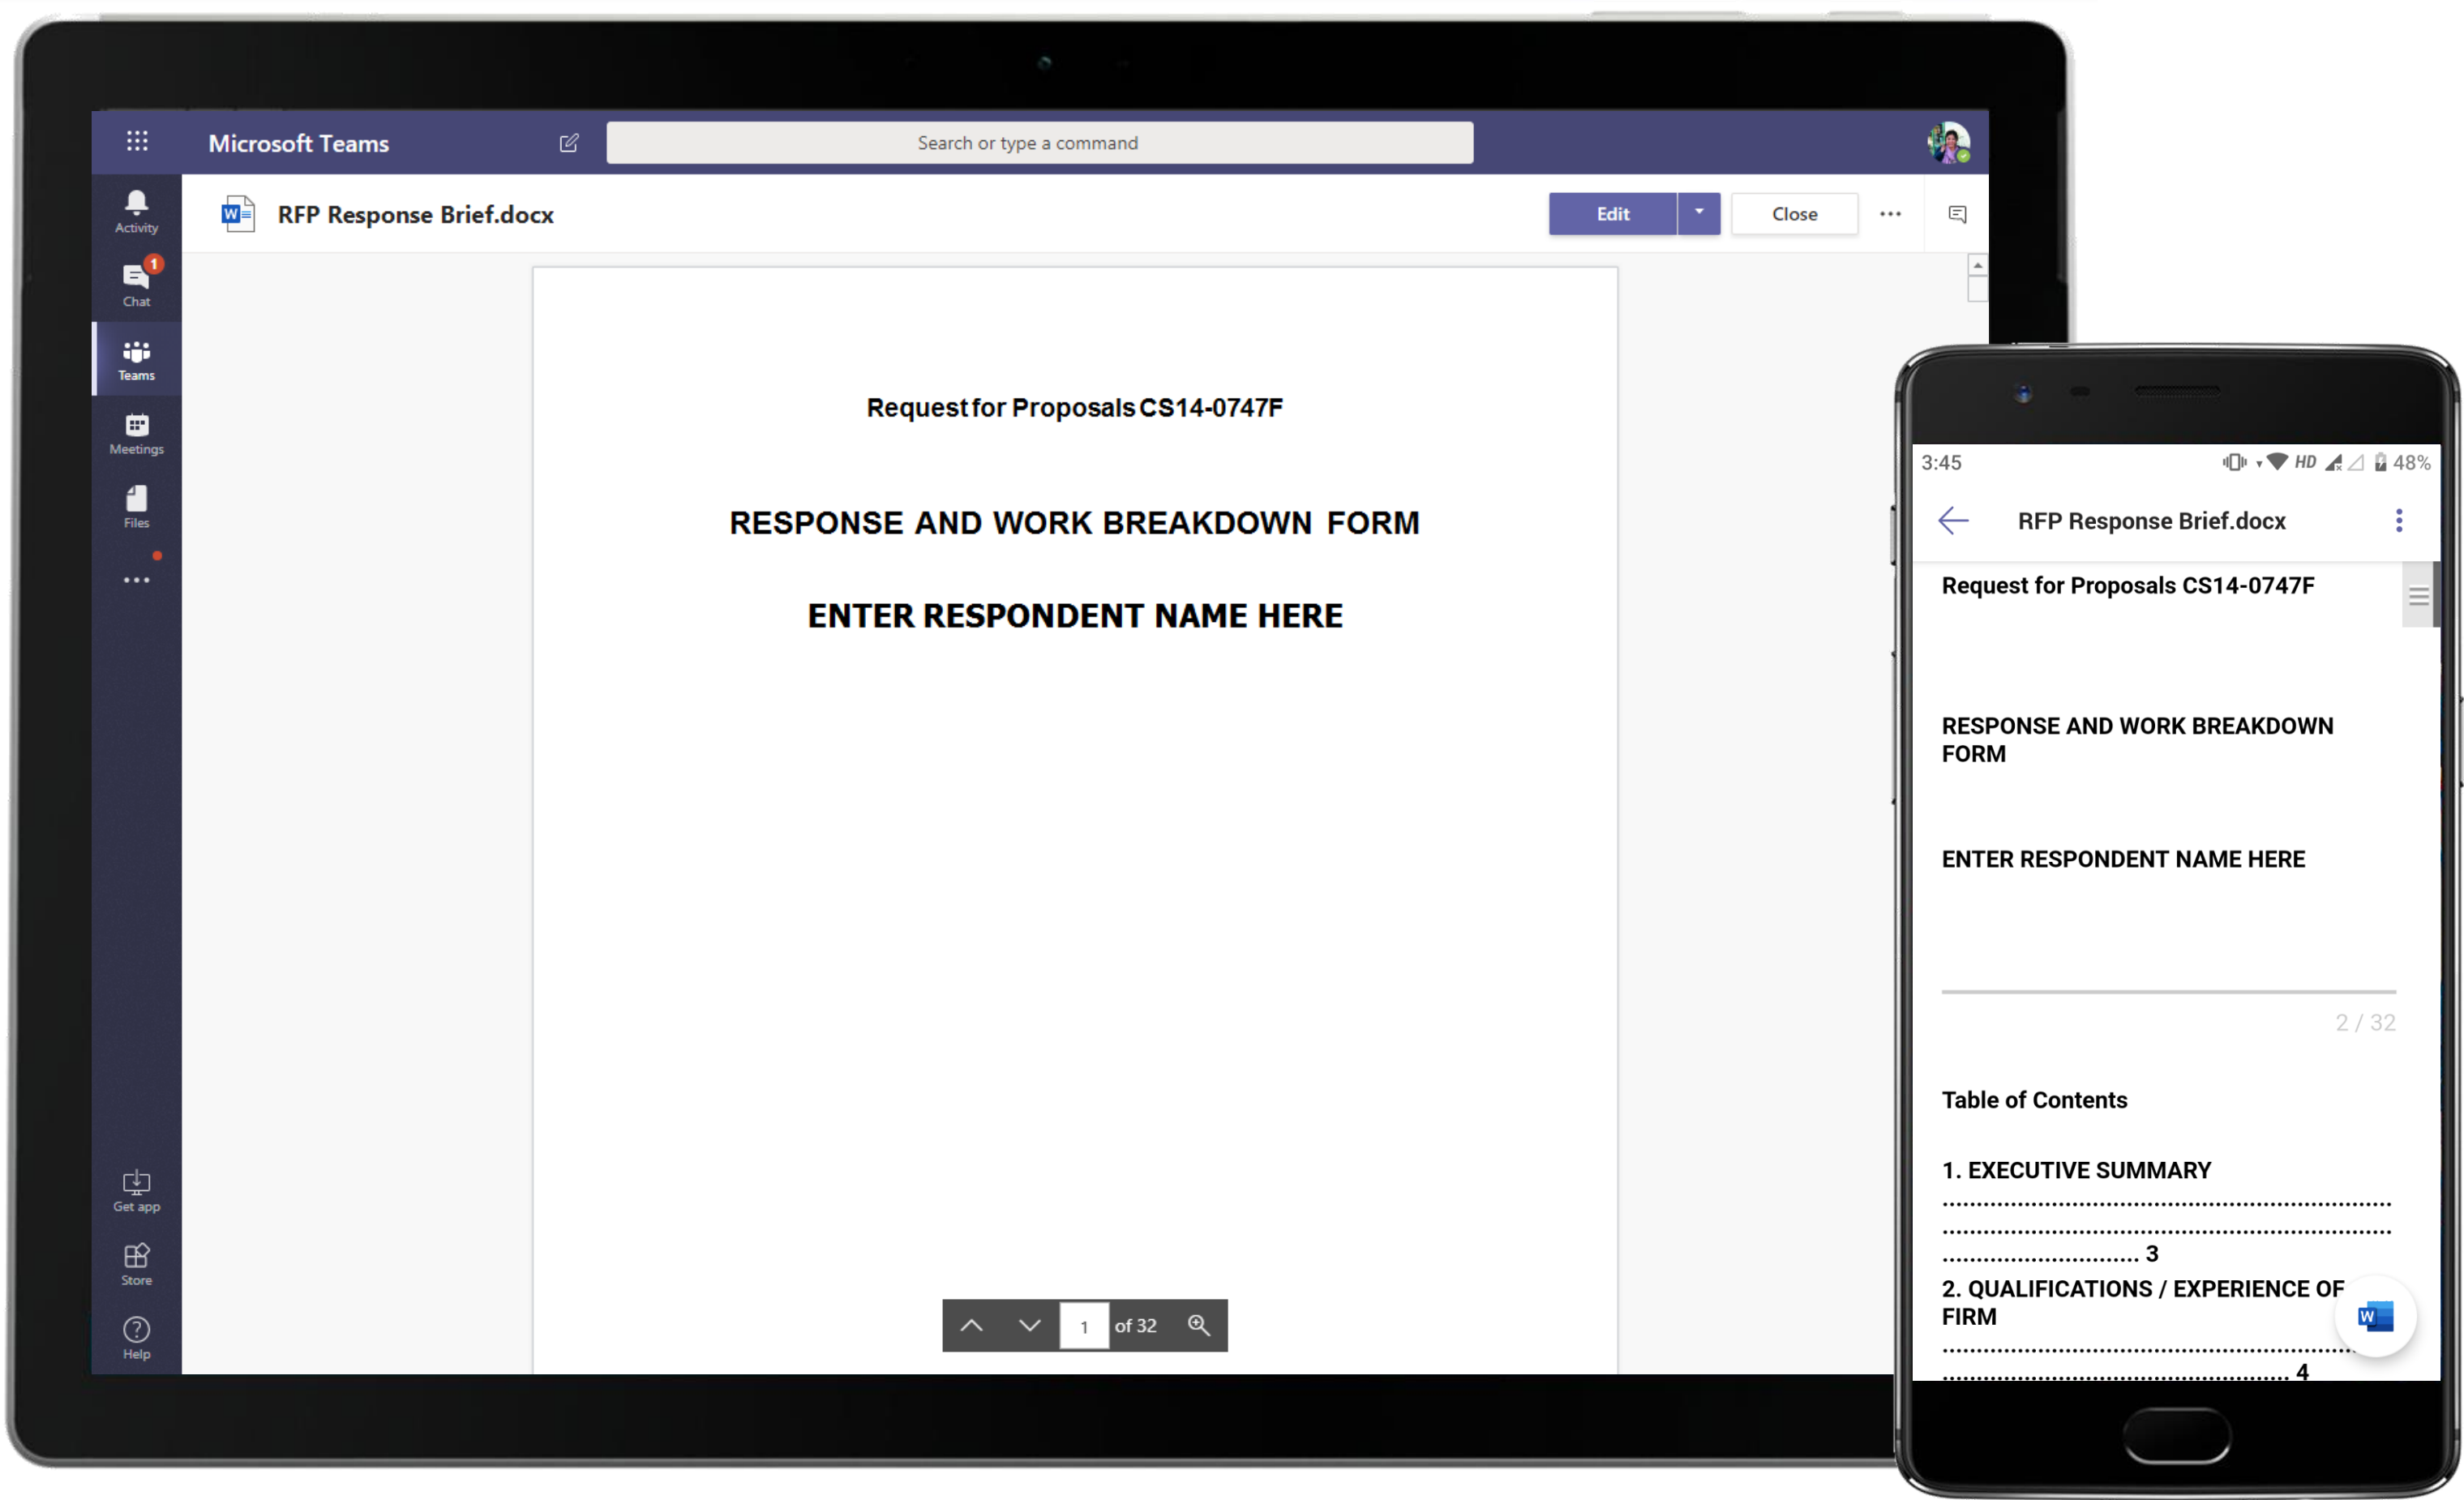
Microsoft Teams

Search or type a command

Activity

1

Chat

Teams

Meetings

Files

...

Get app

Store

Help

RFP Response Brief.docx

Edit

Close

...

Request for Proposals CS14-0747F

RESPONSE AND WORK BREAKDOWN FORM

ENTER RESPONDENT NAME HERE

1 of 32

3:45

HD 48%

RFP Response Brief.docx

Request for Proposals CS14-0747F

RESPONSE AND WORK BREAKDOWN FORM

ENTER RESPONDENT NAME HERE

2 / 32

Table of Contents

1. EXECUTIVE SUMMARY ........................................................................................................ 3

2. QUALIFICATIONS / EXPERIENCE OF FIRM ................................................................ 4